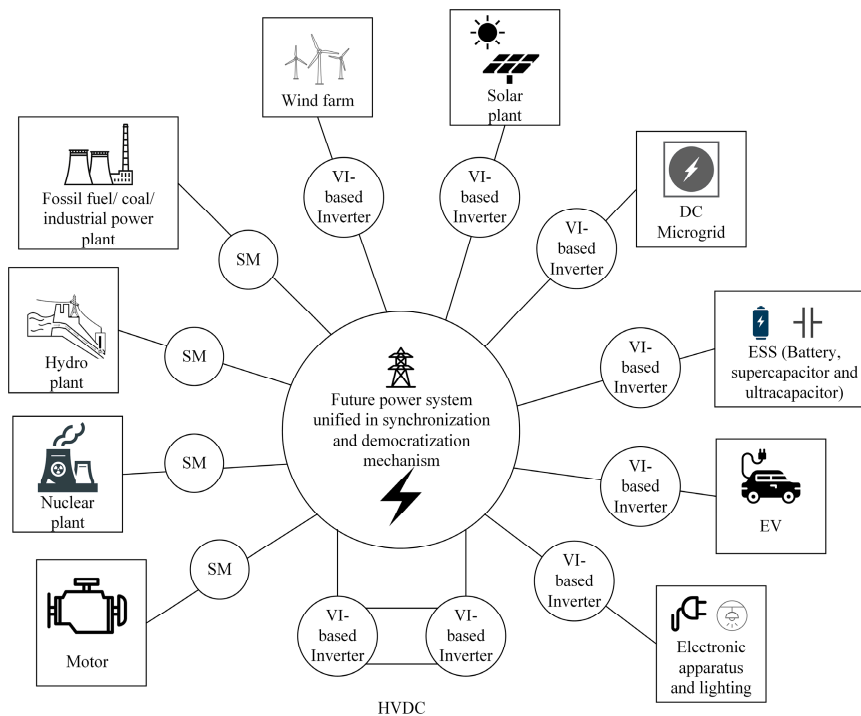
Wind farm

Solar plant

Fossil fuel/ coal/ industrial power plant

VI-based Inverter

VI-based Inverter

DC Microgrid

VI-based Inverter

SM

Hydro plant

SM

VI-based Inverter

ESS (Battery, supercapacitor and ultracapacitor)

Future power system unified in synchronization and democratization mechanism

Nuclear plant

SM

VI-based Inverter

EV

SM

VI-based Inverter

Motor

VI-based Inverter

VI-based Inverter

Electronic apparatus and lighting

HVDC